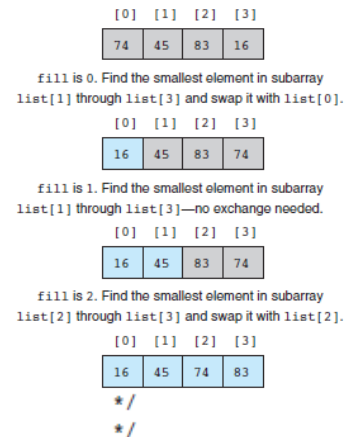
| [0] | [1] | [2] | [3] |
|---|---|---|---|
| 74 | 45 | 83 | 16 |

fill is 0. Find the smallest element in subarray list[1] through list[3] and swap it with list[0].

| [0] | [1] | [2] | [3] |
|---|---|---|---|
| 16 | 45 | 83 | 74 |

fill is 1. Find the smallest element in subarray list[1] through list[3]—no exchange needed.

| [0] | [1] | [2] | [3] |
|---|---|---|---|
| 16 | 45 | 83 | 74 |

fill is 2. Find the smallest element in subarray list[2] through list[3] and swap it with list[2].

| [0] | [1] | [2] | [3] |
|---|---|---|---|
| 16 | 45 | 74 | 83 |

*/

*/